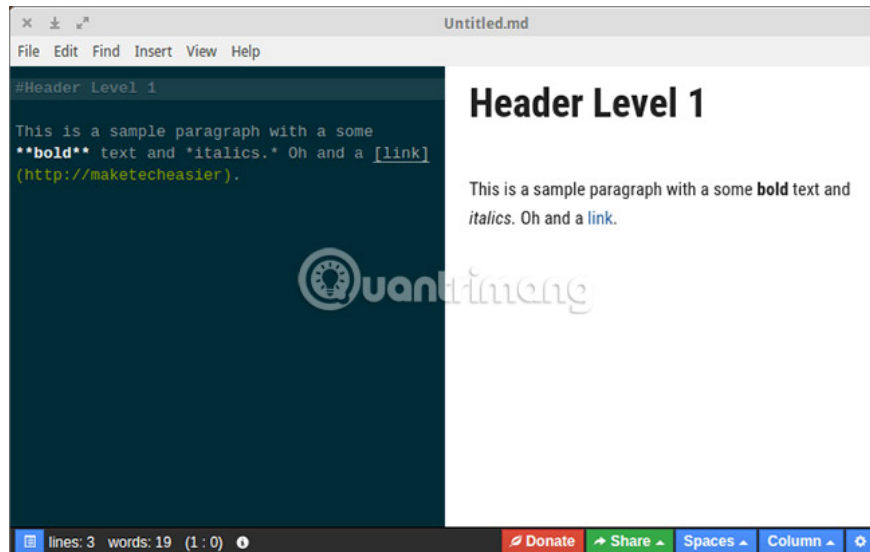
Untitled.md

File Edit Find Insert View Help

#Header Level 1

This is a sample paragraph with a some **bold** text and *italics.* Oh and a [link](http://maketecheasier).

Header Level 1

This is a sample paragraph with a some **bold** text and *italics.* Oh and a link.

quantrimang

lines: 3 words: 19 (1 : 0)

Donate Share Spaces Column